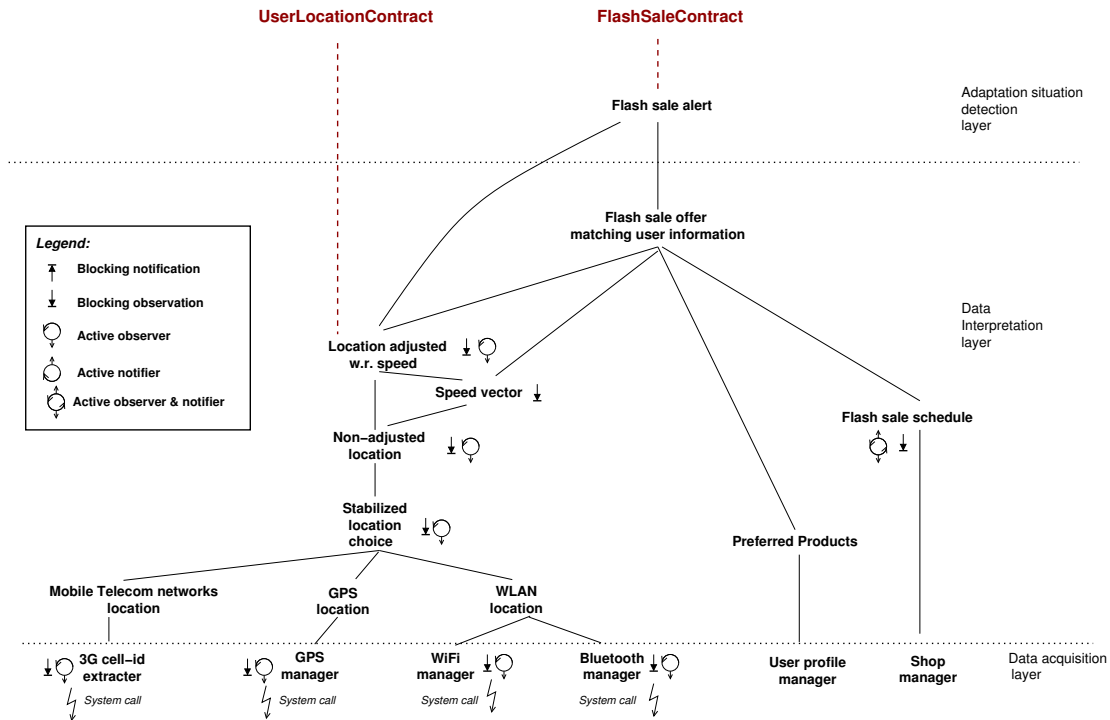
UserLocationContract

FlashSaleContract

Flash sale alert

Adaptation situation detection layer

Flash sale offer matching user information

Legend:
Blocking notification
Blocking observation
Active observer
Active notifier
Active observer & notifier

Data Interpretation layer

Location adjusted w.r. speed

Speed vector

Flash sale schedule

Non−adjusted location

Stabilized location choice

Preferred Products

Mobile Telecom networks location

GPS location

WLAN location

3G cell−id extracter

System call

GPS manager

System call

WiFi manager

System call

Bluetooth manager

System call

User profile manager

Shop manager

Data acquisition layer